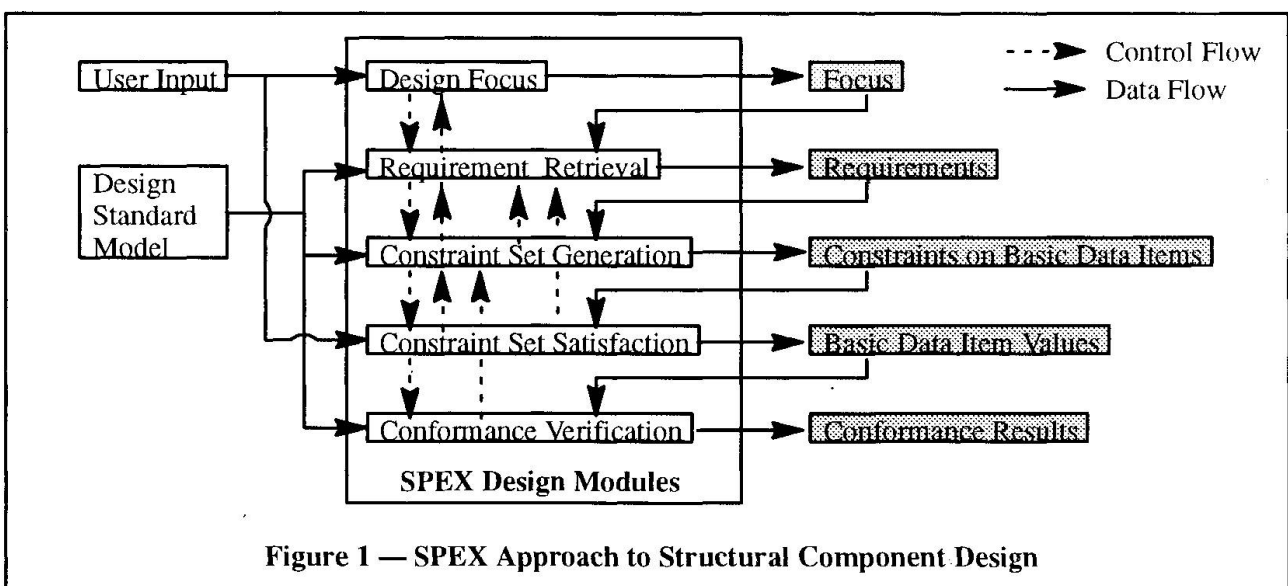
Control Flow
Data Flow

User Input

Design Standard Model

Design Focus
Requirement Retrieval
Constraint Set Generation
Constraint Set Satisfaction
Conformance Verification

SPEX Design Modules

Focus
Requirements
Constraints on Basic Data Items
Basic Data Item Values
Conformance Results

Figure 1 — SPEX Approach to Structural Component Design